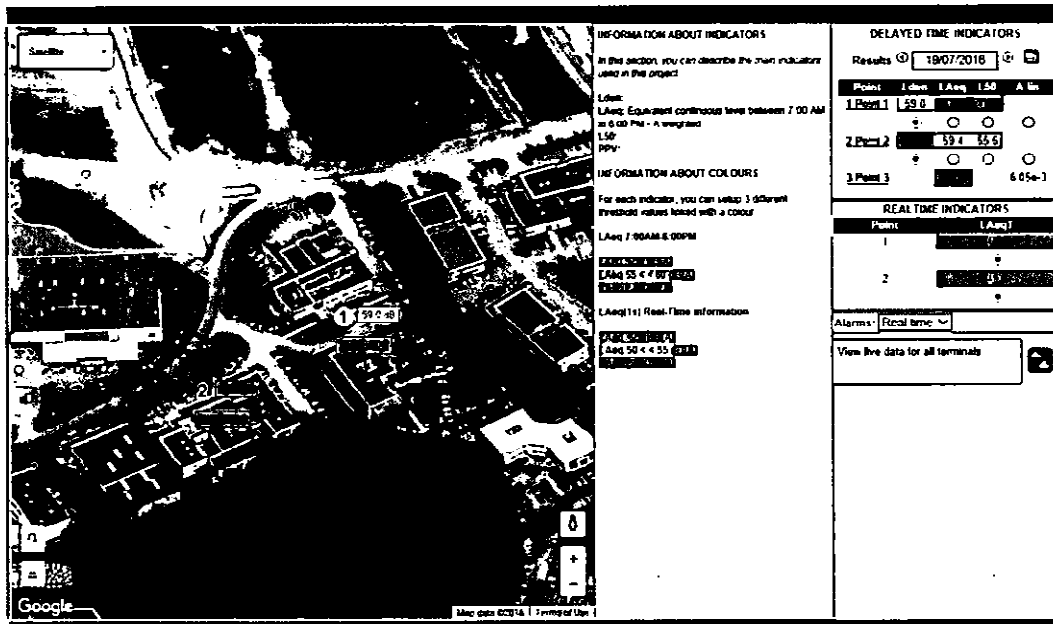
Satellite

1 59.0 dB

2

Google

Map data ©2016 | Terms of Use

INFORMATION ABOUT INDICATORS

In this section, you can describe the main indicators used in this project

Lden:
LAeq: Equivalent continuous level between 7:00 AM and 6:00 PM - A weighted
L50:
PPV:

INFORMATION ABOUT COLOURS

For each indicator, you can setup 3 different threshold values linked with a colour

LAeq 7:00AM-6:00PM

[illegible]
LAeq 55 < 4 60 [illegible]
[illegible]

LAeq(1s) Real-Time information

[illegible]
LAeq 50 < 4 55 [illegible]
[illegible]

DELAYED TIME INDICATORS

Results 19/07/2016

| Point | Lden | LAeq | L50 | A lin |
|---|---|---|---|---|
| 1 Point 1 | 59.0 | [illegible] | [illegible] | |
| 2 Point 2 | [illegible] | 59.4 | 55.6 | |
| 3 Point 3 | | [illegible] | | 6.05e-3 |

REALTIME INDICATORS

| Point | LAeqT |
|---|---|
| 1 | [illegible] |
| 2 | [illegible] |

Alarms: Real time

View live data for all terminals